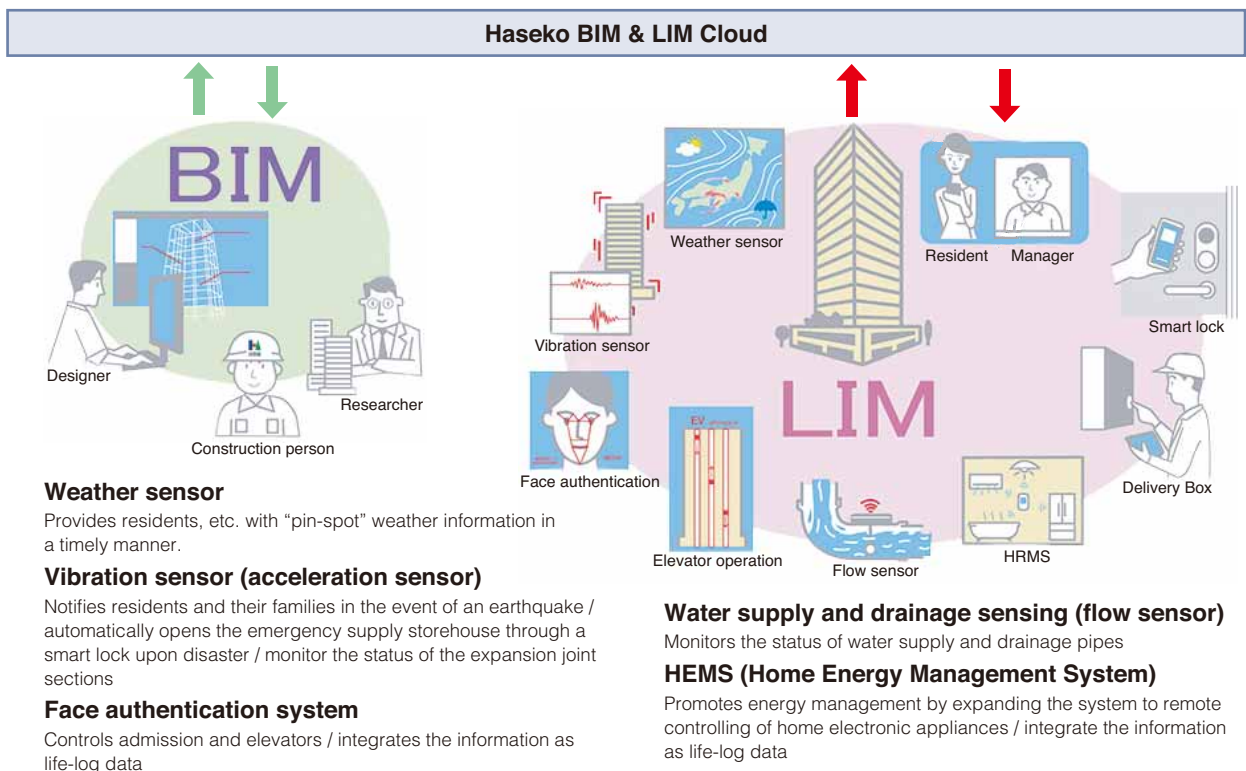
Haseko BIM & LIM Cloud

BIM

Designer

Construction person

Researcher

Weather sensor

Vibration sensor

Resident

Manager

Smart lock

LIM

Face authentication

EV

Elevator operation

Flow sensor

HRMS

Delivery Box

Weather sensor
Provides residents, etc. with “pin-spot” weather information in a timely manner.

Vibration sensor (acceleration sensor)
Notifies residents and their families in the event of an earthquake / automatically opens the emergency supply storehouse through a smart lock upon disaster / monitor the status of the expansion joint sections

Face authentication system
Controls admission and elevators / integrates the information as life-log data

Water supply and drainage sensing (flow sensor)
Monitors the status of water supply and drainage pipes

HEMS (Home Energy Management System)
Promotes energy management by expanding the system to remote controlling of home electronic appliances / integrate the information as life-log data